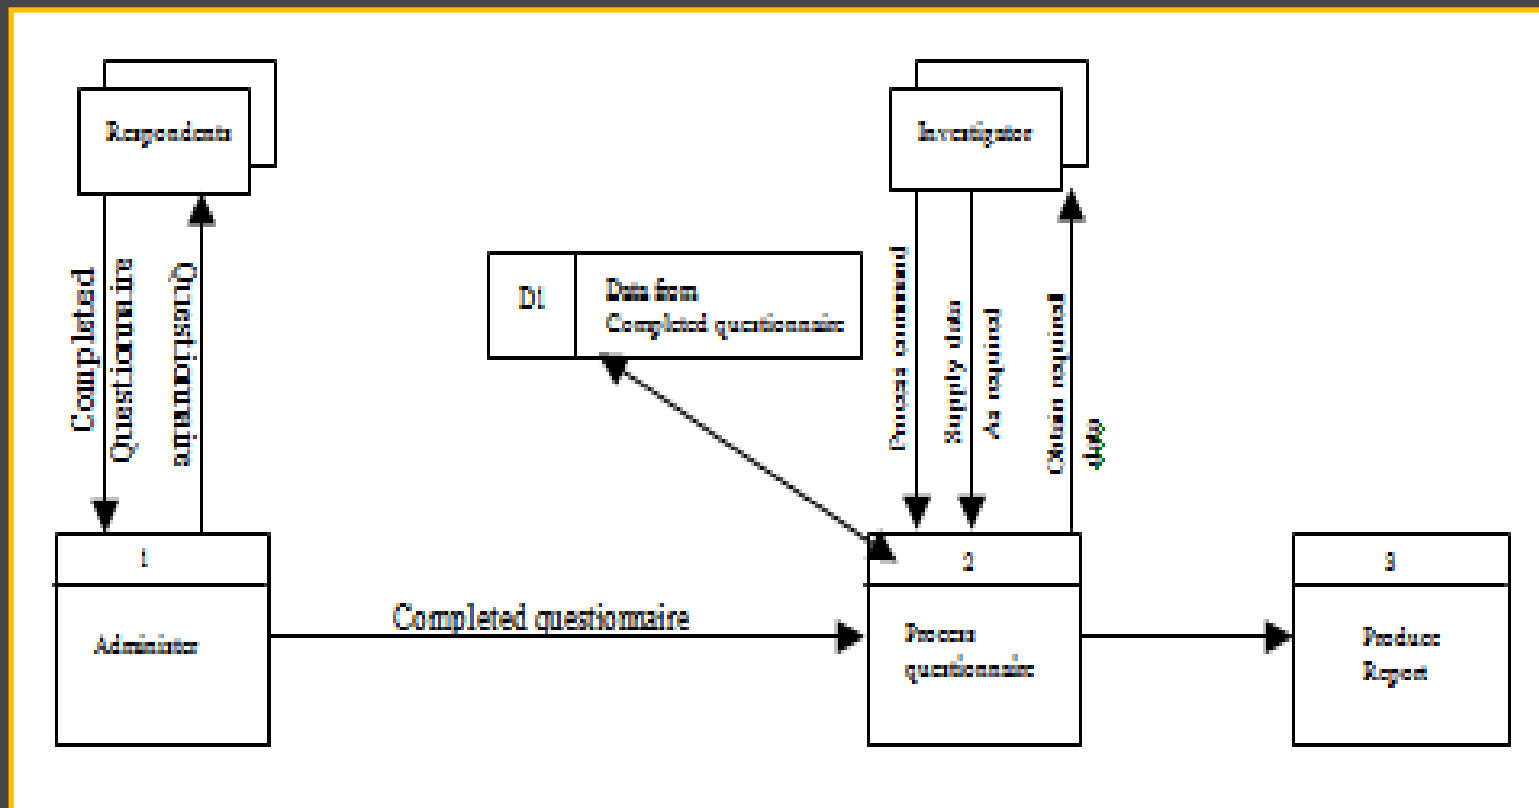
Respondents

Investigator

Completed Questionnaire

Questionnaire

D1

Data from Completed questionnaire

Process command

Supply data as required

Obtain required data

1

Administer

Completed questionnaire

2

Process questionnaire

3

Produce Report